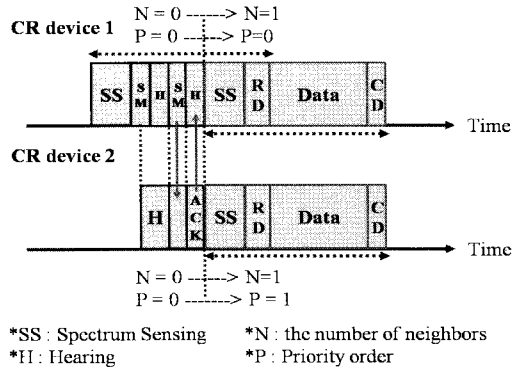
N = 0 ------> N=1
P = 0 ------> P=0

CR device 1

SS | S M | H | S M | H | SS | R D | Data | C D

Time

CR device 2

H | A C K | SS | R D | Data | C D

Time

N = 0 ------> N=1
P = 0 ------> P = 1

*SS : Spectrum Sensing
*H : Hearing
*N : the number of neighbors
*P : Priority order